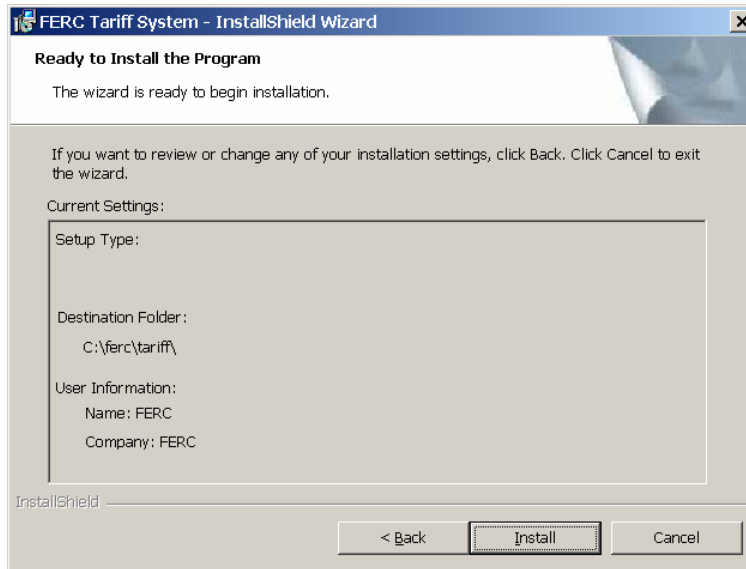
FERC Tariff System - InstallShield Wizard

Ready to Install the Program

The wizard is ready to begin installation.

If you want to review or change any of your installation settings, click Back. Click Cancel to exit the wizard.

Current Settings:

Setup Type:

Destination Folder:

C:\ferc\tariff\

User Information:

Name: FERC

Company: FERC

InstallShield

< Back

Install

Cancel